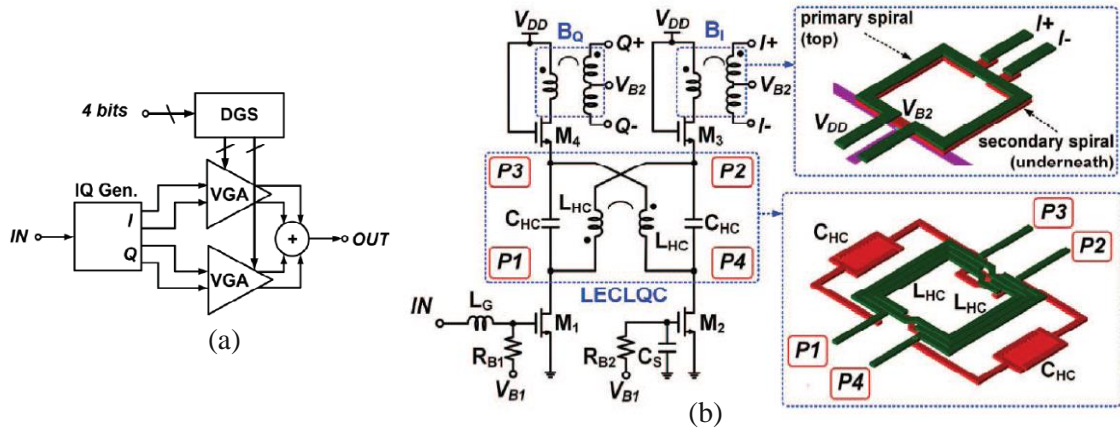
4 bits
DGS
VGA
IQ Gen.
I
Q
IN
VGA
+
OUT
(a)

$V_{DD}$
$B_Q$
Q+
$V_{B2}$
Q-
$M_4$
$V_{DD}$
$B_I$
I+
$V_{B2}$
I-
$M_3$
P3
P2
$C_{HC}$
$L_{HC}$
$L_{HC}$
$C_{HC}$
P1
P4
LECLQC
IN
$L_G$
$M_1$
$R_{B1}$
$V_{B1}$
$M_2$
$R_{B2}$
$C_S$
$V_{B1}$
(b)

primary spiral (top)
I+
I-
$V_{DD}$
$V_{B2}$
secondary spiral (underneath)

P3
$C_{HC}$
P2
$L_{HC}$
$L_{HC}$
P1
P4
$C_{HC}$